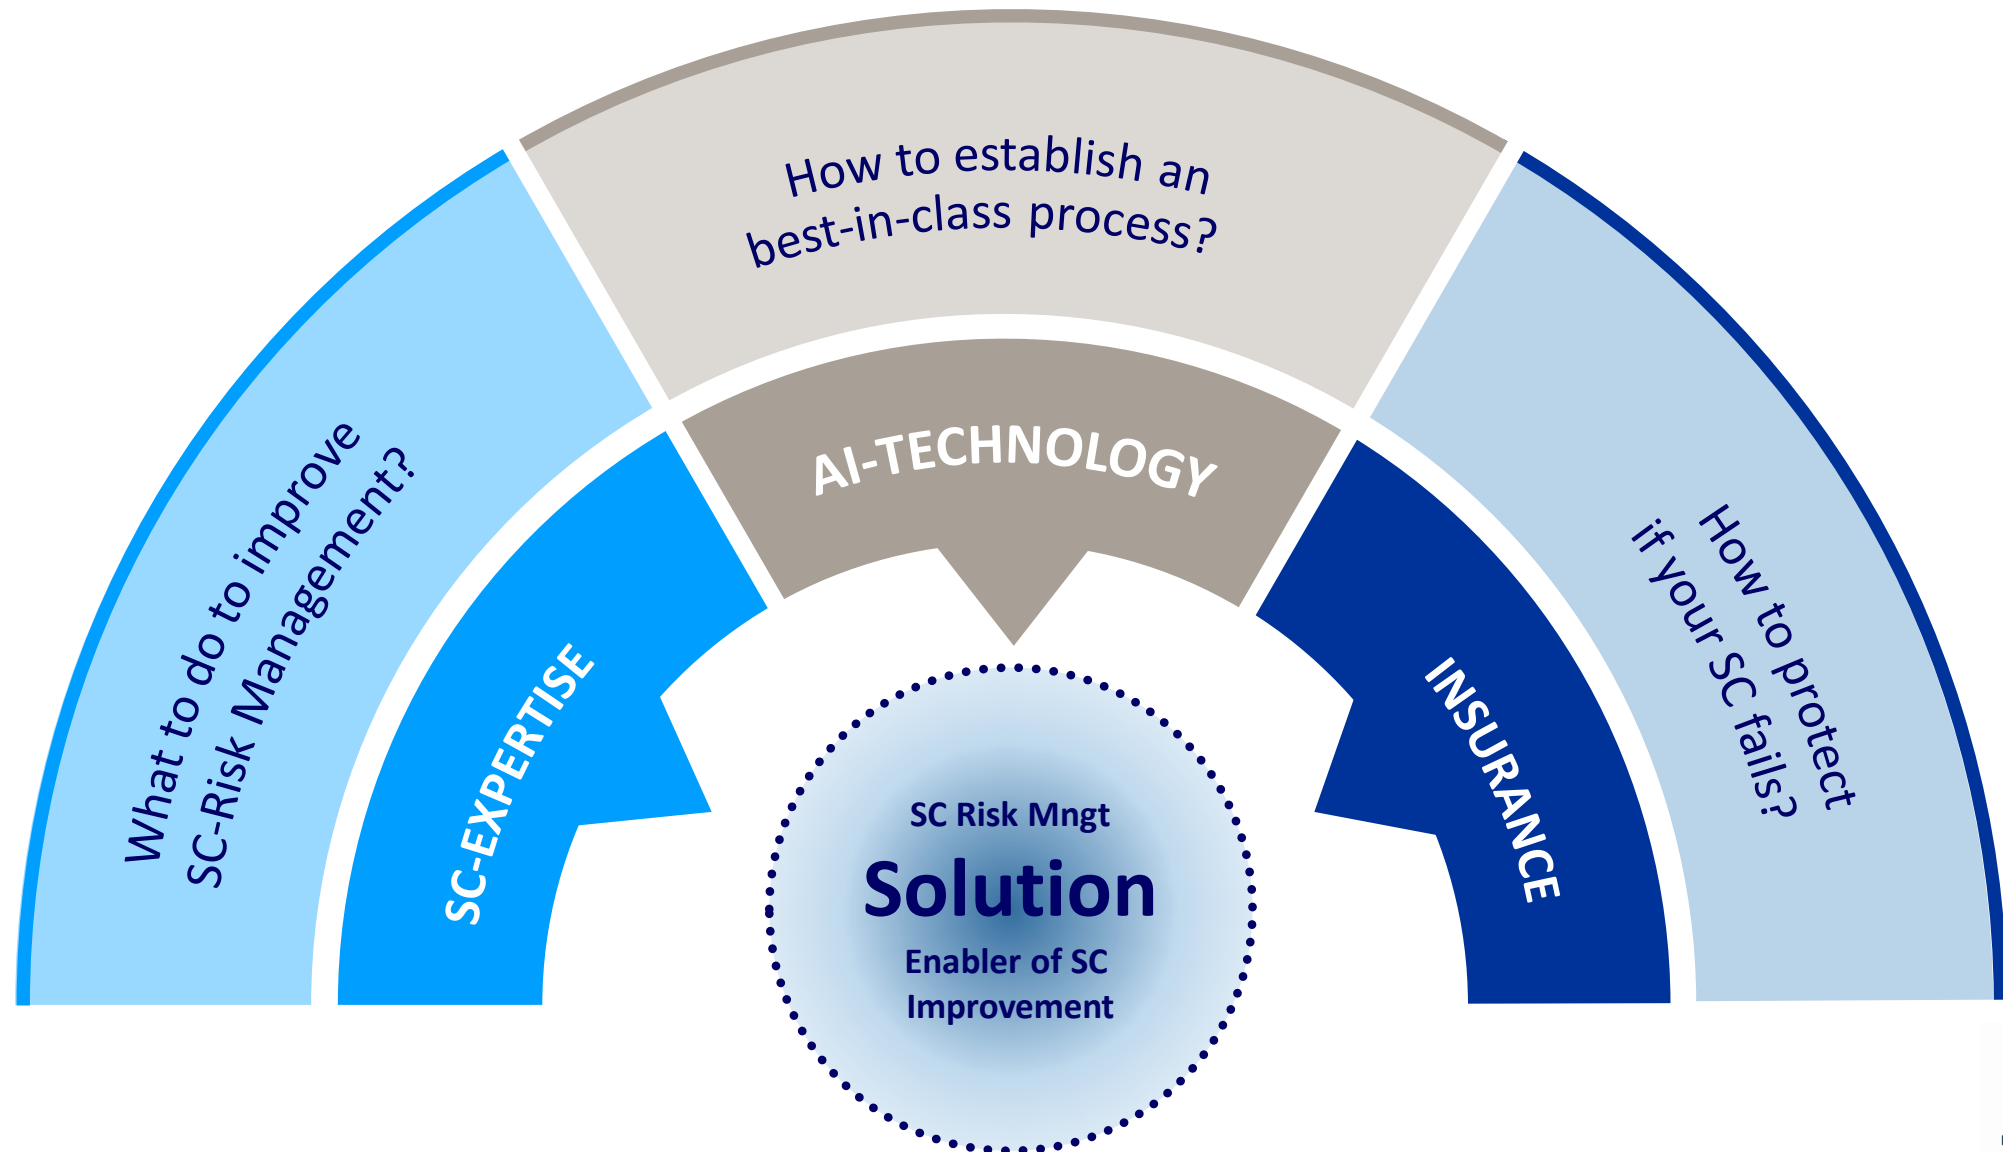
What to do to improve SC-Risk Management?

SC-EXPERTISE

How to establish an best-in-class process?

AI-TECHNOLOGY

INSURANCE

How to protect if your SC fails?

SC Risk Mngt

Solution

Enabler of SC Improvement